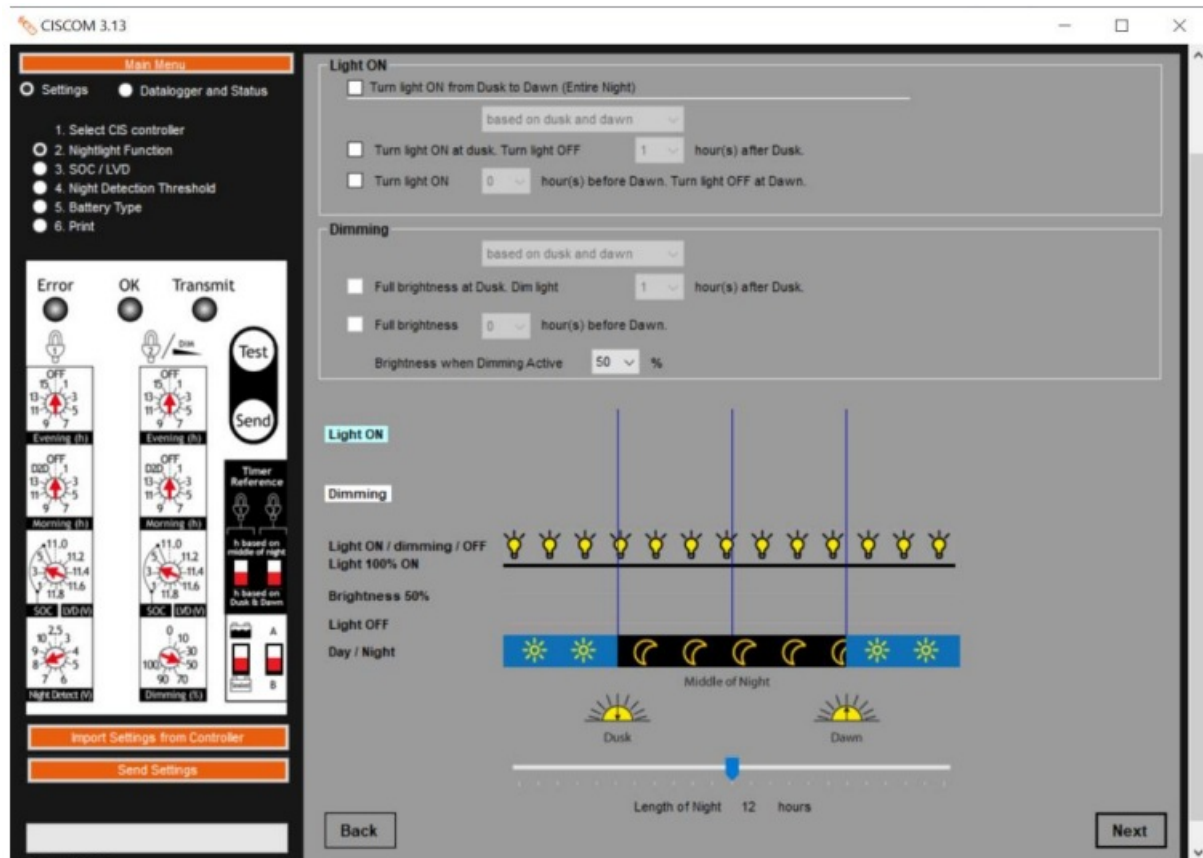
CISCOM 3.13

Main Menu
Settings
Datalogger and Status

1. Select CIS controller
2. Nightlight Function
3. SOC / LVD
4. Night Detection Threshold
5. Battery Type
6. Print

Error
OK
Transmit
Test
Send

OFF 15 1 13 3 11 5 9 7
Evening (h)
OFF 15 1 13 3 11 5 9 7
Evening (h)
OFF D2D 1 13 3 11 5 9 7
Morning (h)
OFF D2D 1 13 3 11 5 9 7
Morning (h)
Timer Reference
h based on middle of night
h based on Dusk & Dawn
11.0 5 11.2 3 11.4 1 11.6 11.8
SOC LVD (V)
11.0 5 11.2 3 11.4 1 11.6 11.8
SOC LVD (V)
A
B
2.5 10 3 9 4 8 5 7 6
Night Detect (V)
0 10 30 100 50 90 70
Dimming (%)

Import Settings from Controller
Send Settings

Light ON
Turn light ON from Dusk to Dawn (Entire Night)
based on dusk and dawn
Turn light ON at dusk. Turn light OFF 1 hour(s) after Dusk.
Turn light ON 0 hour(s) before Dawn. Turn light OFF at Dawn.

Dimming
based on dusk and dawn
Full brightness at Dusk. Dim light 1 hour(s) after Dusk.
Full brightness 0 hour(s) before Dawn.
Brightness when Dimming Active 50 %

Light ON
Dimming
Light ON / dimming / OFF
Light 100% ON
Brightness 50%
Light OFF
Day / Night
Middle of Night
Dusk
Dawn
Length of Night 12 hours

Back
Next